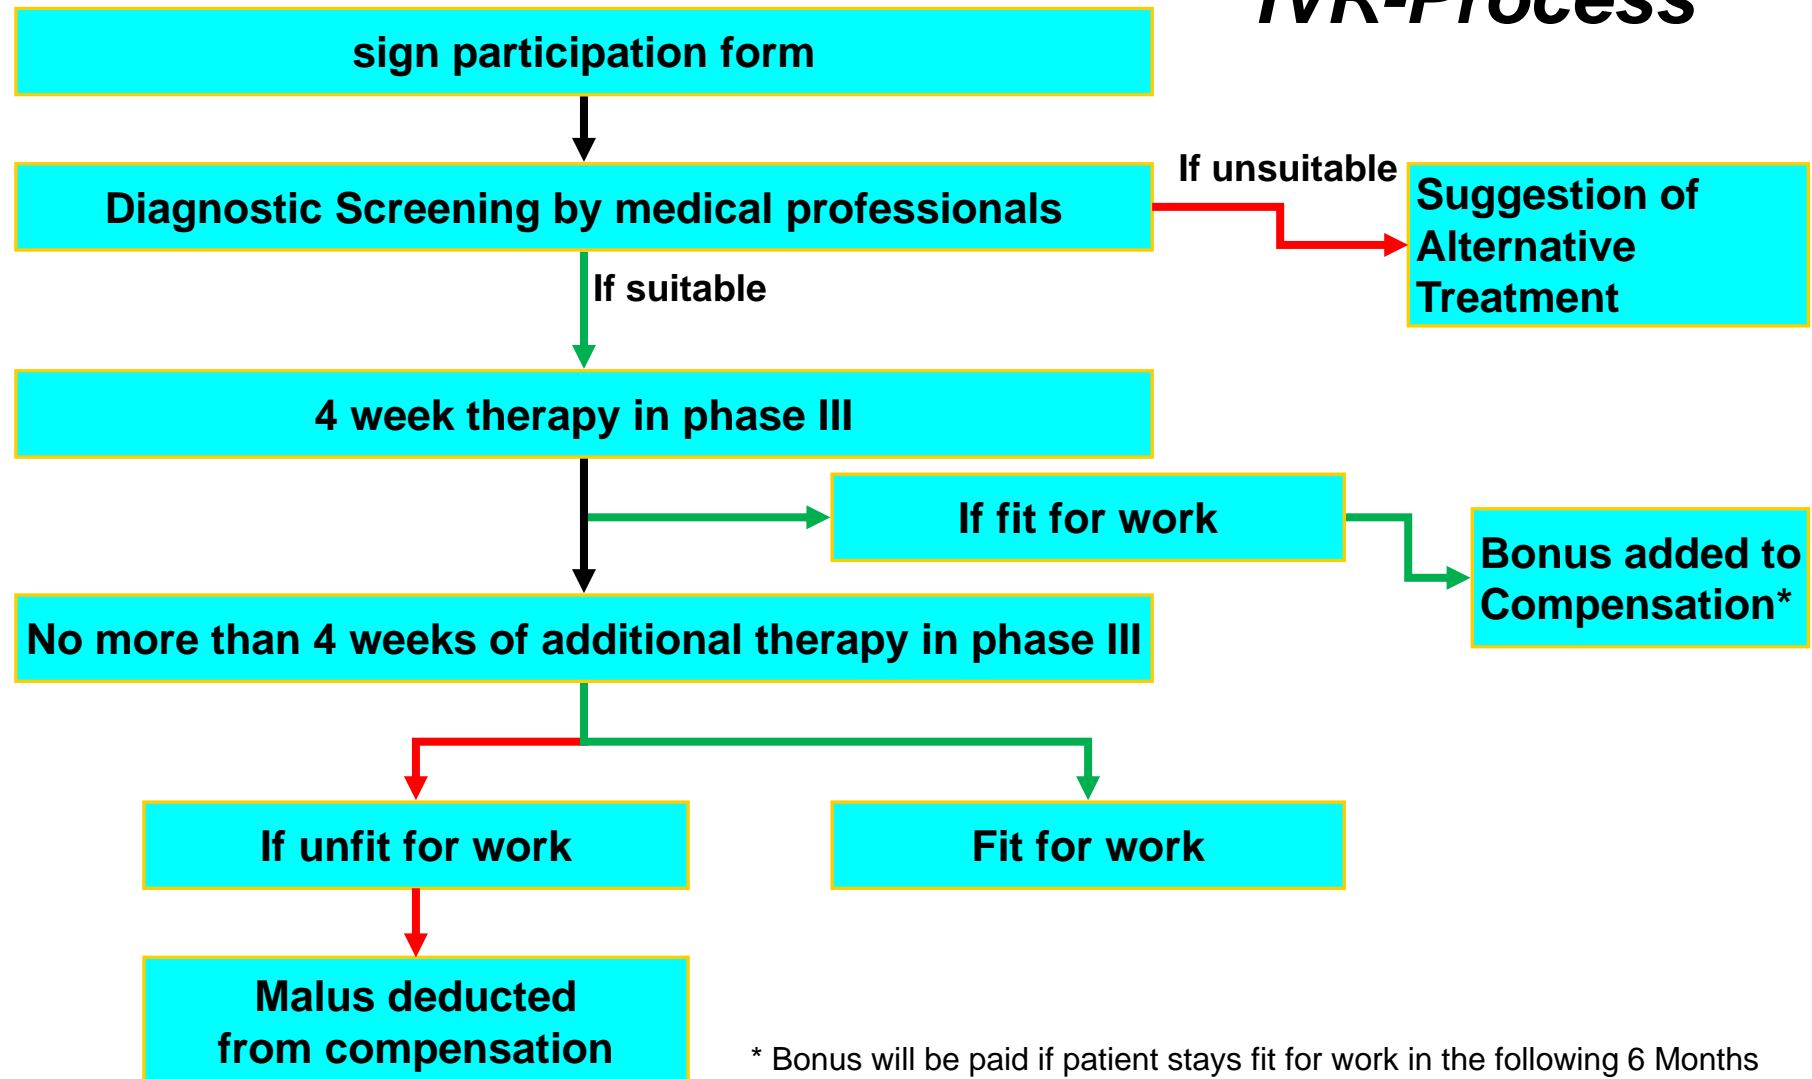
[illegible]-Process

sign participation form

Diagnostic Screening by medical professionals

If unsuitable

Suggestion of Alternative Treatment

If suitable

4 week therapy in phase III

If fit for work

Bonus added to Compensation*

No more than 4 weeks of additional therapy in phase III

If unfit for work

Fit for work

Malus deducted from compensation

* Bonus will be paid if patient stays fit for work in the following 6 Months